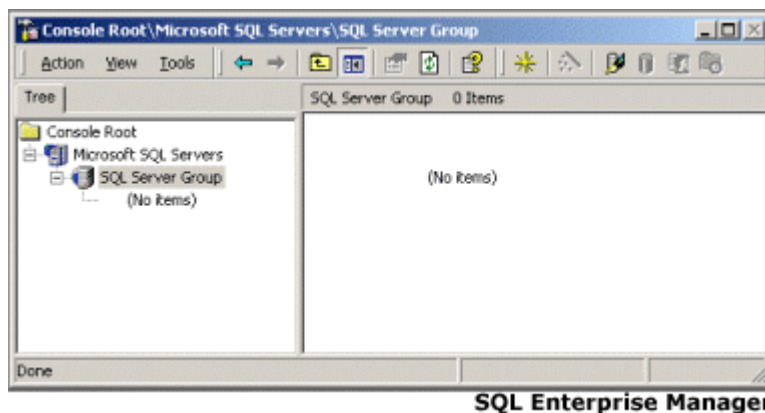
Console Root\Microsoft SQL Servers\SQL Server Group

Action View Tools

Tree

SQL Server Group 0 Items

Console Root
Microsoft SQL Servers
SQL Server Group
(No items)

(No items)

Done

SQL Enterprise Manage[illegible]